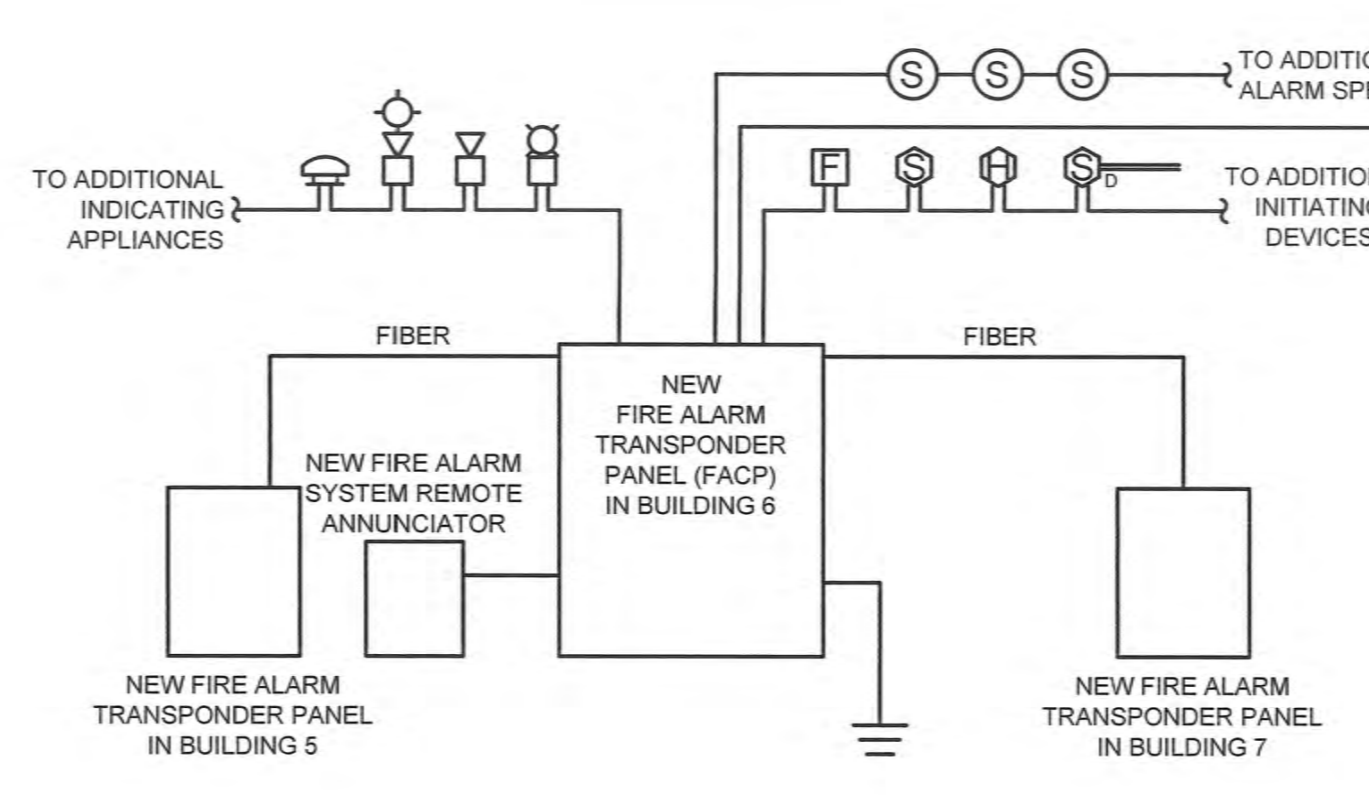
S S S TO ADDITI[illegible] ALARM SP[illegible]

TO ADDITIONAL INDICATING APPLIANCES

F S H S D

TO ADDITIO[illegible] INITIATIN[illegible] DEVICES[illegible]

FIBER

FIBER

NEW FIRE ALARM TRANSPONDER PANEL (FACP) IN BUILDING 6

NEW FIRE ALARM SYSTEM REMOTE ANNUNCIATOR

NEW FIRE ALARM TRANSPONDER PANEL IN BUILDING 5

NEW FIRE ALARM TRANSPONDER PANEL IN BUILDING 7